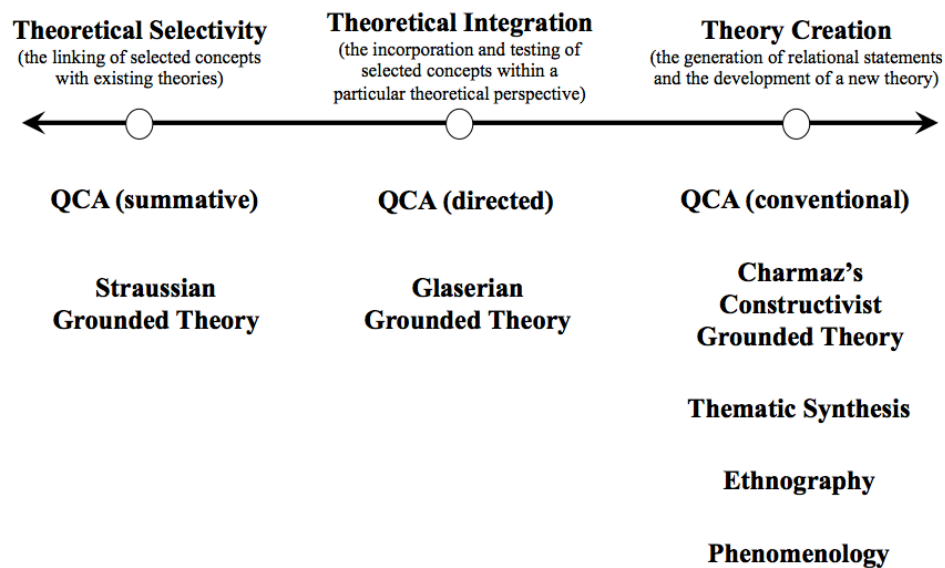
Theoretical Selectivity
(the linking of selected concepts with existing theories)

Theoretical Integration
(the incorporation and testing of selected concepts within a particular theoretical perspective)

Theory Creation
(the generation of relational statements and the development of a new theory)

QCA (summative)

Straussian Grounded Theory

QCA (directed)

Glaserian Grounded Theory

QCA (conventional)

Charmaz's Constructivist Grounded Theory

Thematic Synthesis

Ethnography

Phenomenology